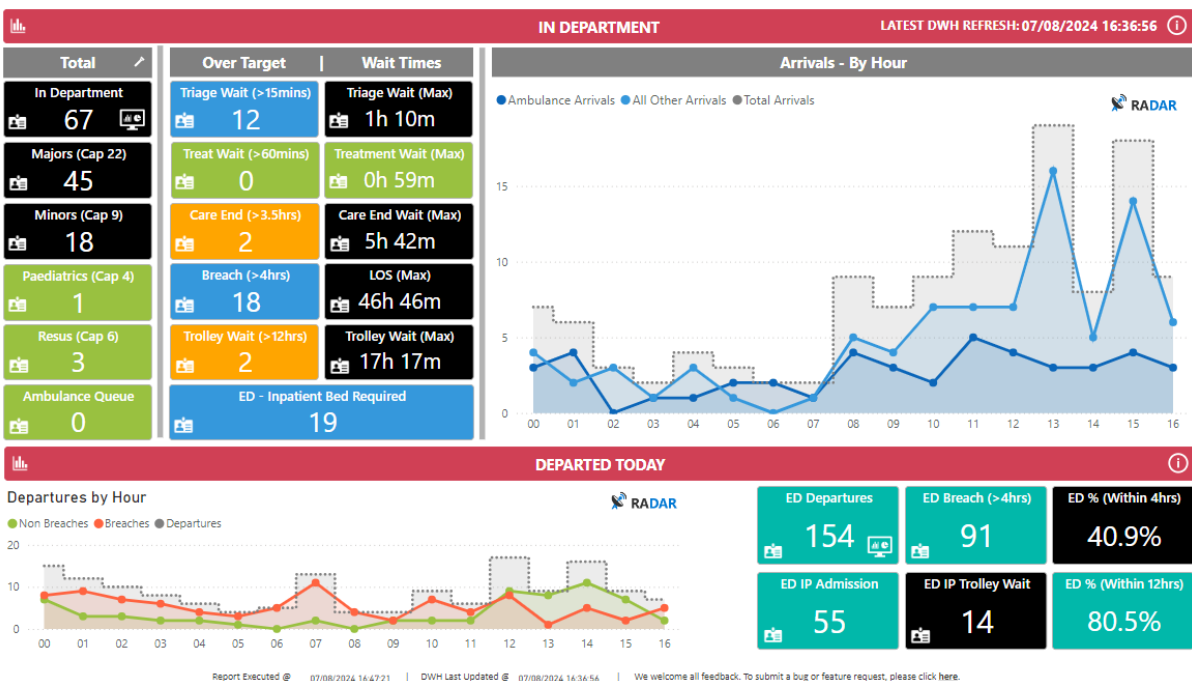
IN DEPARTMENT

LATEST DWH REFRESH: 07/08/2024 16:36:56

Total

In Department
67

Majors (Cap 22)
45

Minors (Cap 9)
18

Paediatrics (Cap 4)
1

Resus (Cap 6)
3

Ambulance Queue
0

Over Target | Wait Times

Triage Wait (>15mins)
12

Triage Wait (Max)
1h 10m

Treat Wait (>60mins)
0

Treatment Wait (Max)
0h 59m

Care End (>3.5hrs)
2

Care End Wait (Max)
5h 42m

Breach (>4hrs)
18

LOS (Max)
46h 46m

Trolley Wait (>12hrs)
2

Trolley Wait (Max)
17h 17m

ED - Inpatient Bed Required
19

Arrivals - By Hour

Ambulance Arrivals All Other Arrivals Total Arrivals

RADAR

15
10
5
0

00 01 02 03 04 05 06 07 08 09 10 11 12 13 14 15 16

DEPARTED TODAY

Departures by Hour

Non Breaches Breaches Departures

RADAR

20
10
0

00 01 02 03 04 05 06 07 08 09 10 11 12 13 14 15 16

ED Departures
154

ED Breach (>4hrs)
91

ED % (Within 4hrs)
40.9%

ED IP Admission
55

ED IP Trolley Wait
14

ED % (Within 12hrs)
80.5%

Report Executed @ 07/08/2024 16:47:21 | DWH Last Updated @ 07/08/2024 16:36:56 | We welcome all feedback. To submit a bug or feature request, please click here.